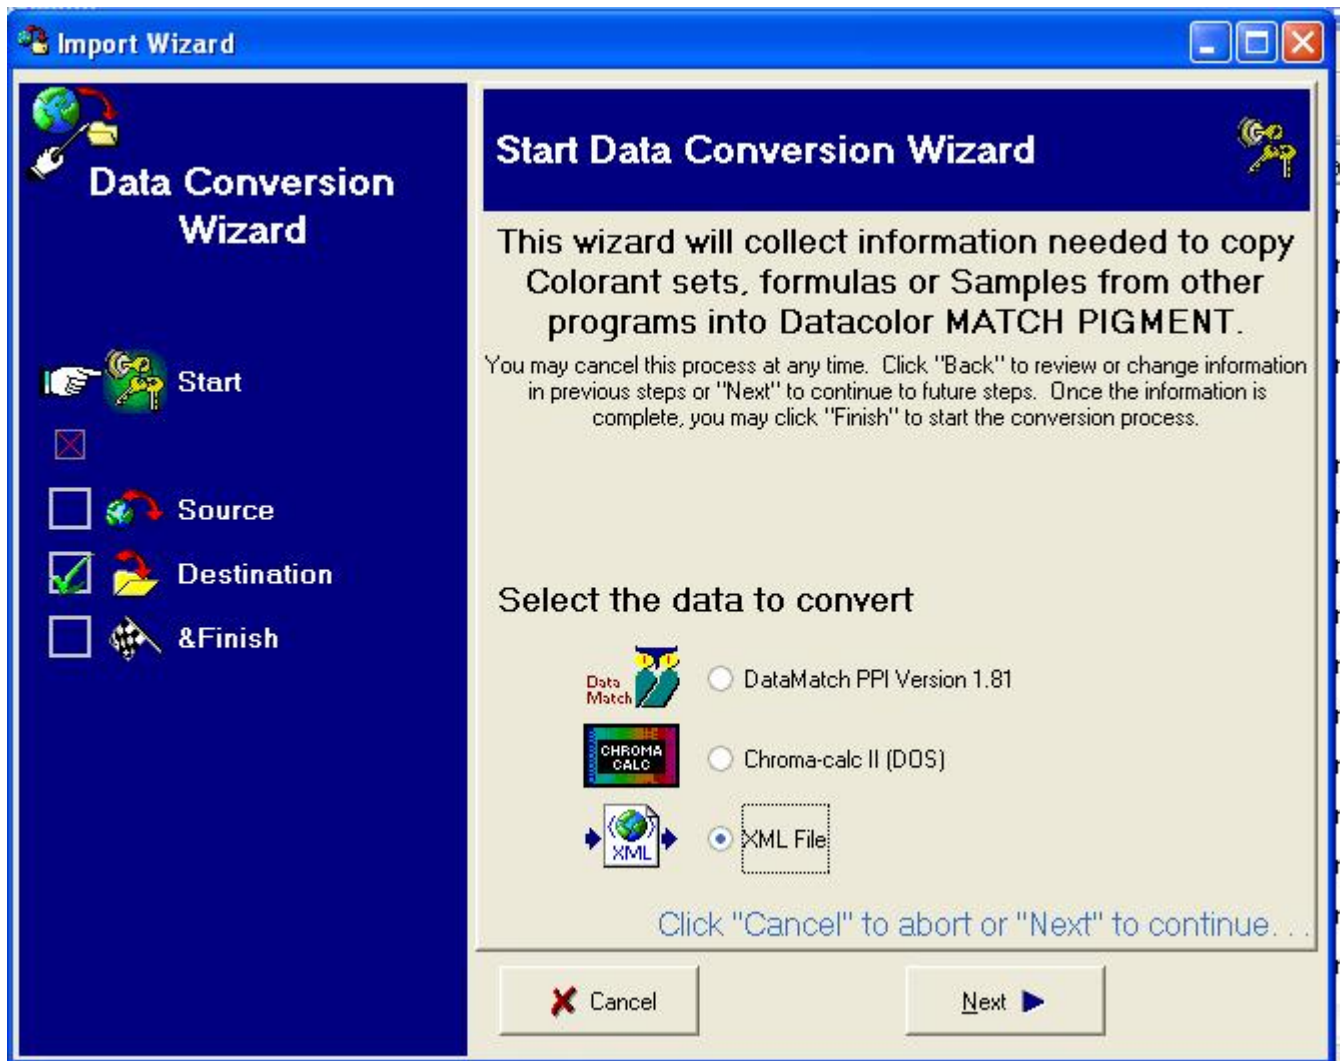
Import Wizard

Data Conversion Wizard

Start

Source

Destination

&Finish

Start Data Conversion Wizard

This wizard will collect information needed to copy Colorant sets, formulas or Samples from other programs into Datacolor MATCH PIGMENT.

You may cancel this process at any time. Click "Back" to review or change information in previous steps or "Next" to continue to future steps. Once the information is complete, you may click "Finish" to start the conversion process.

Select the data to convert

Data Match

DataMatch PPI Version 1.81

CHROMA CALC

Chroma-calc II (DOS)

XML

XML File

Click "Cancel" to abort or "Next" to continue. . .

Cancel

Next